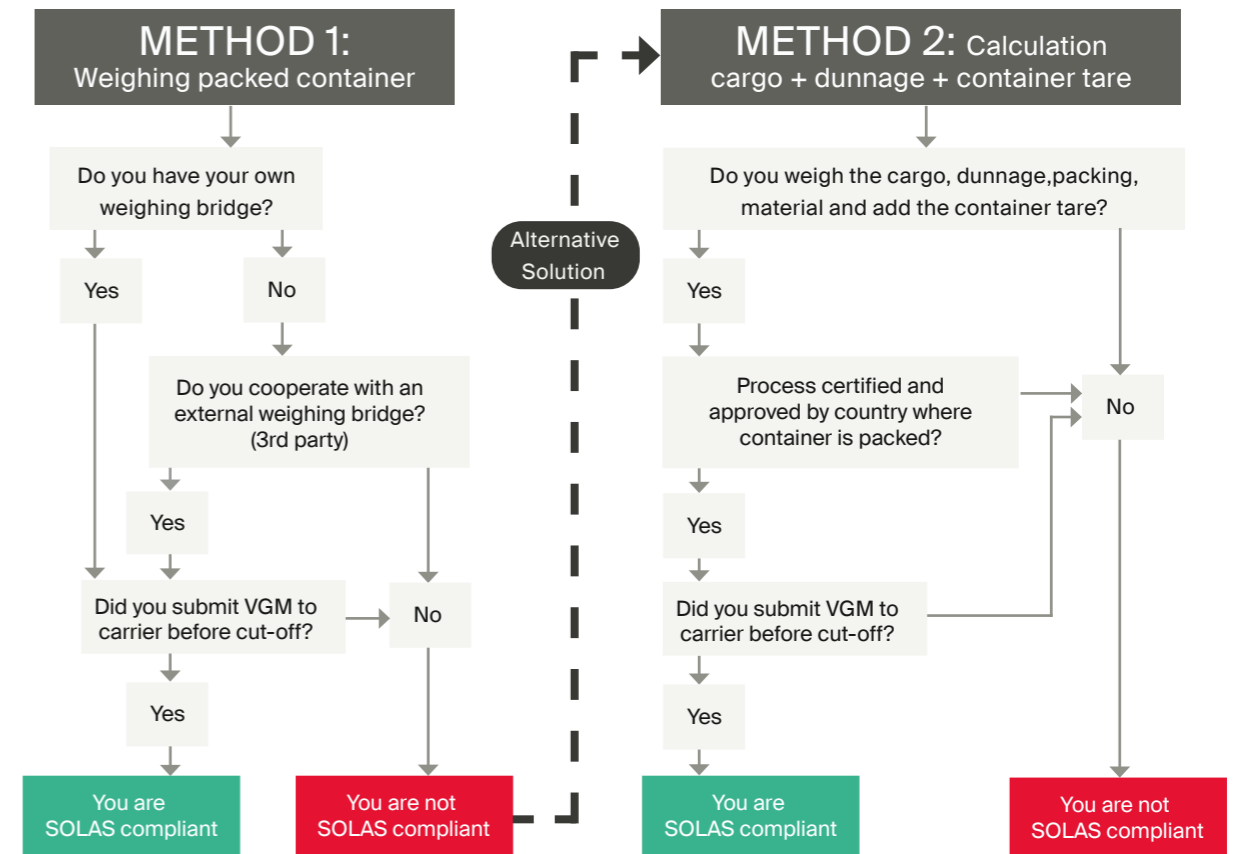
METHOD 1:
Weighing packed container

Do you have your own weighing bridge?

Yes

No

Do you cooperate with an external weighing bridge? (3rd party)

Yes

Did you submit VGM to carrier before cut-off?

No

Yes

You are SOLAS compliant

You are not SOLAS compliant

Alternative Solution

METHOD 2: Calculation
cargo + dunnage + container tare

Do you weigh the cargo, dunnage,packing, material and add the container tare?

Yes

Process certified and approved by country where container is packed?

No

Yes

Did you submit VGM to carrier before cut-off?

Yes

You are SOLAS compliant

You are not SOLAS compliant